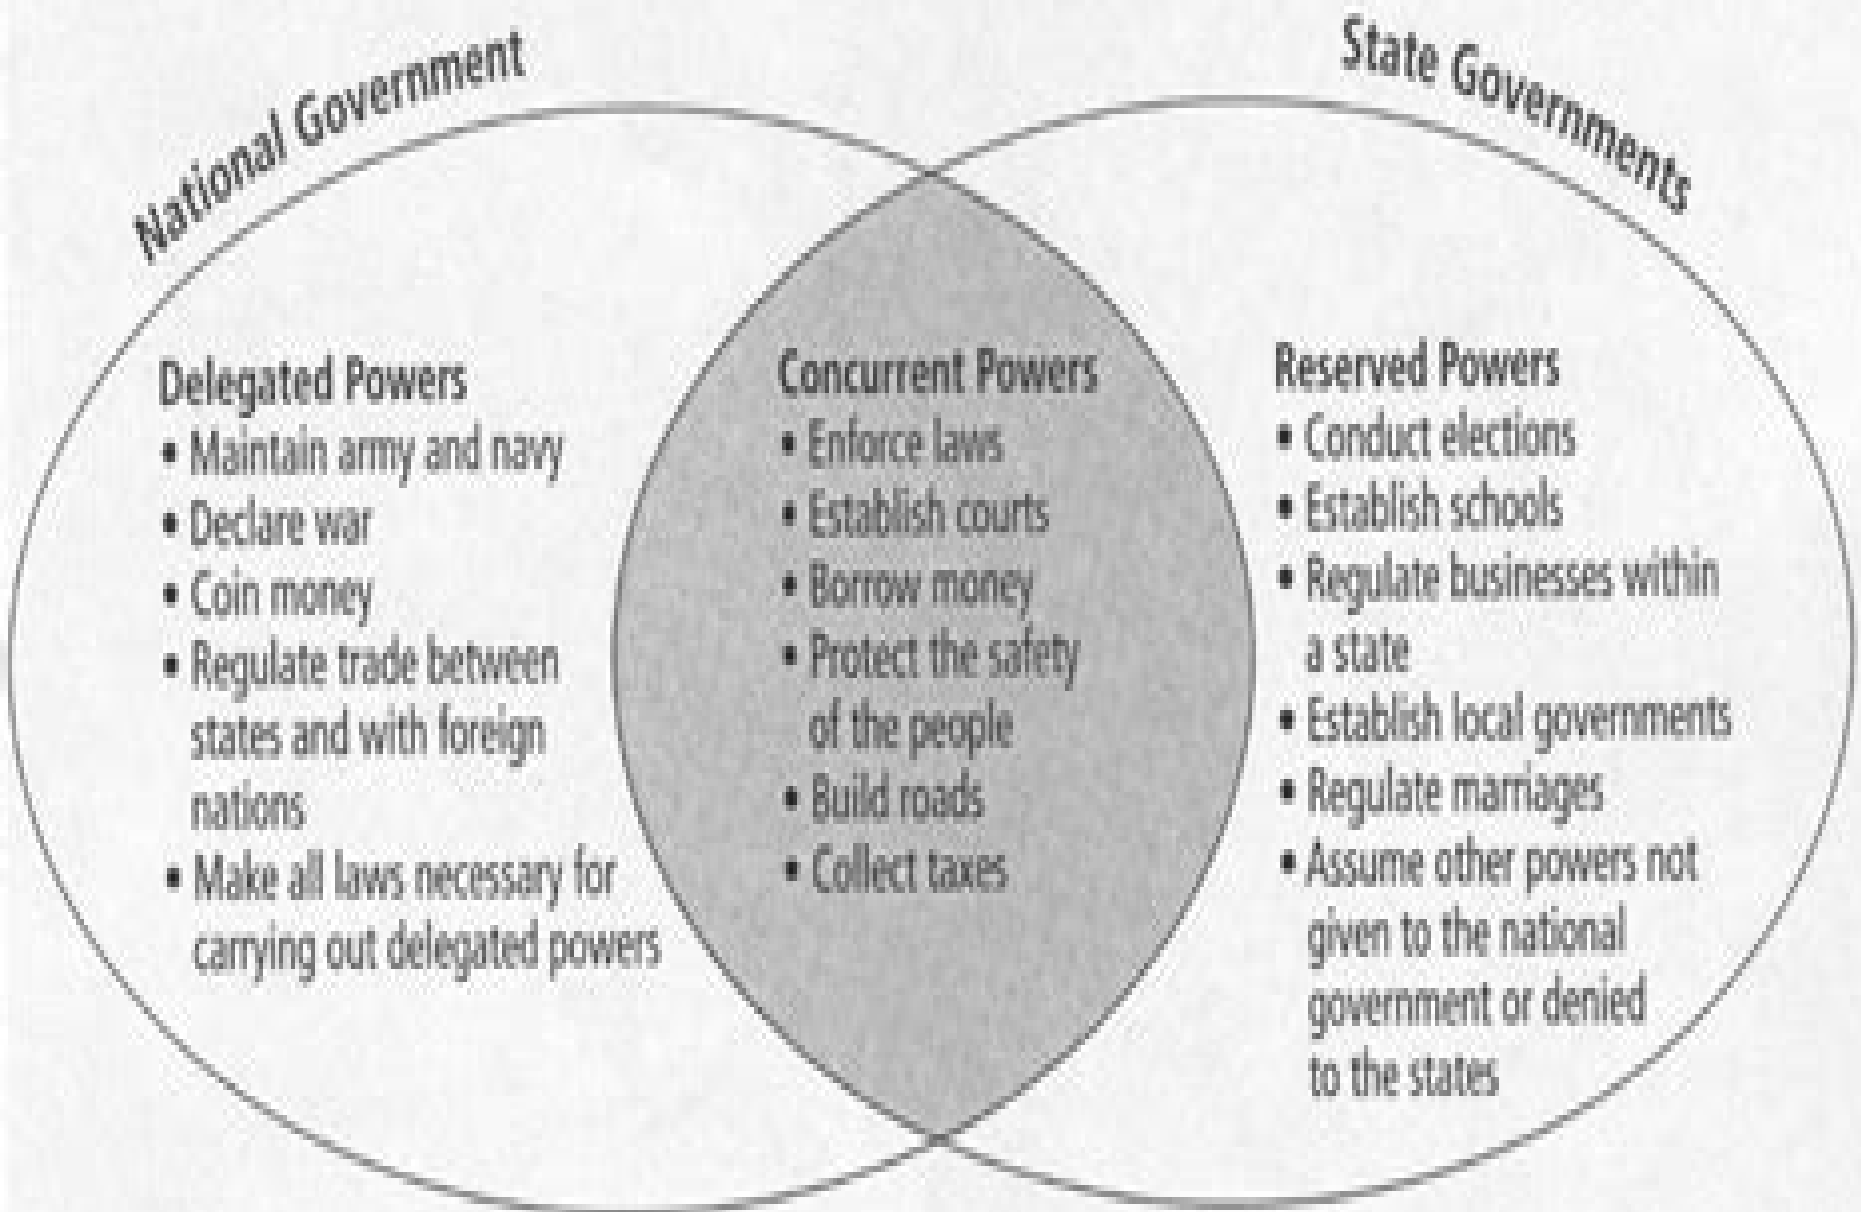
National Government

State Governments

Delegated Powers
• Maintain army and navy
• Declare war
• Coin money
• Regulate trade between states and with foreign nations
• Make all laws necessary for carrying out delegated powers

Concurrent Powers
• Enforce laws
• Establish courts
• Borrow money
• Protect the safety of the people
• Build roads
• Collect taxes

Reserved Powers
• Conduct elections
• Establish schools
• Regulate businesses within a state
• Establish local governments
• Regulate marriages
• Assume other powers not given to the national government or denied to the states